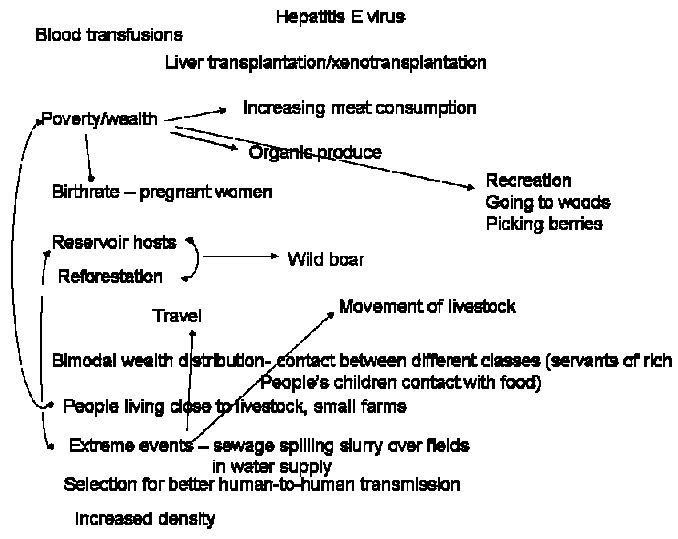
Hepatitis E virus

Blood transfusions

Liver transplantation/xenotransplantation

Poverty/wealth

Increasing meat consumption

Organic produce

Birthrate – pregnant women

Recreation
Going to woods
Picking berries

Reservoir hosts

Reforestation

Wild boar

Travel

Movement of livestock

Bimodal wealth distribution- contact between different classes (servants of rich People's children contact with food)

People living close to livestock, small farms

Extreme events – sewage spilling slurry over fields in water supply

Selection for better human-to-human transmission

Increased density